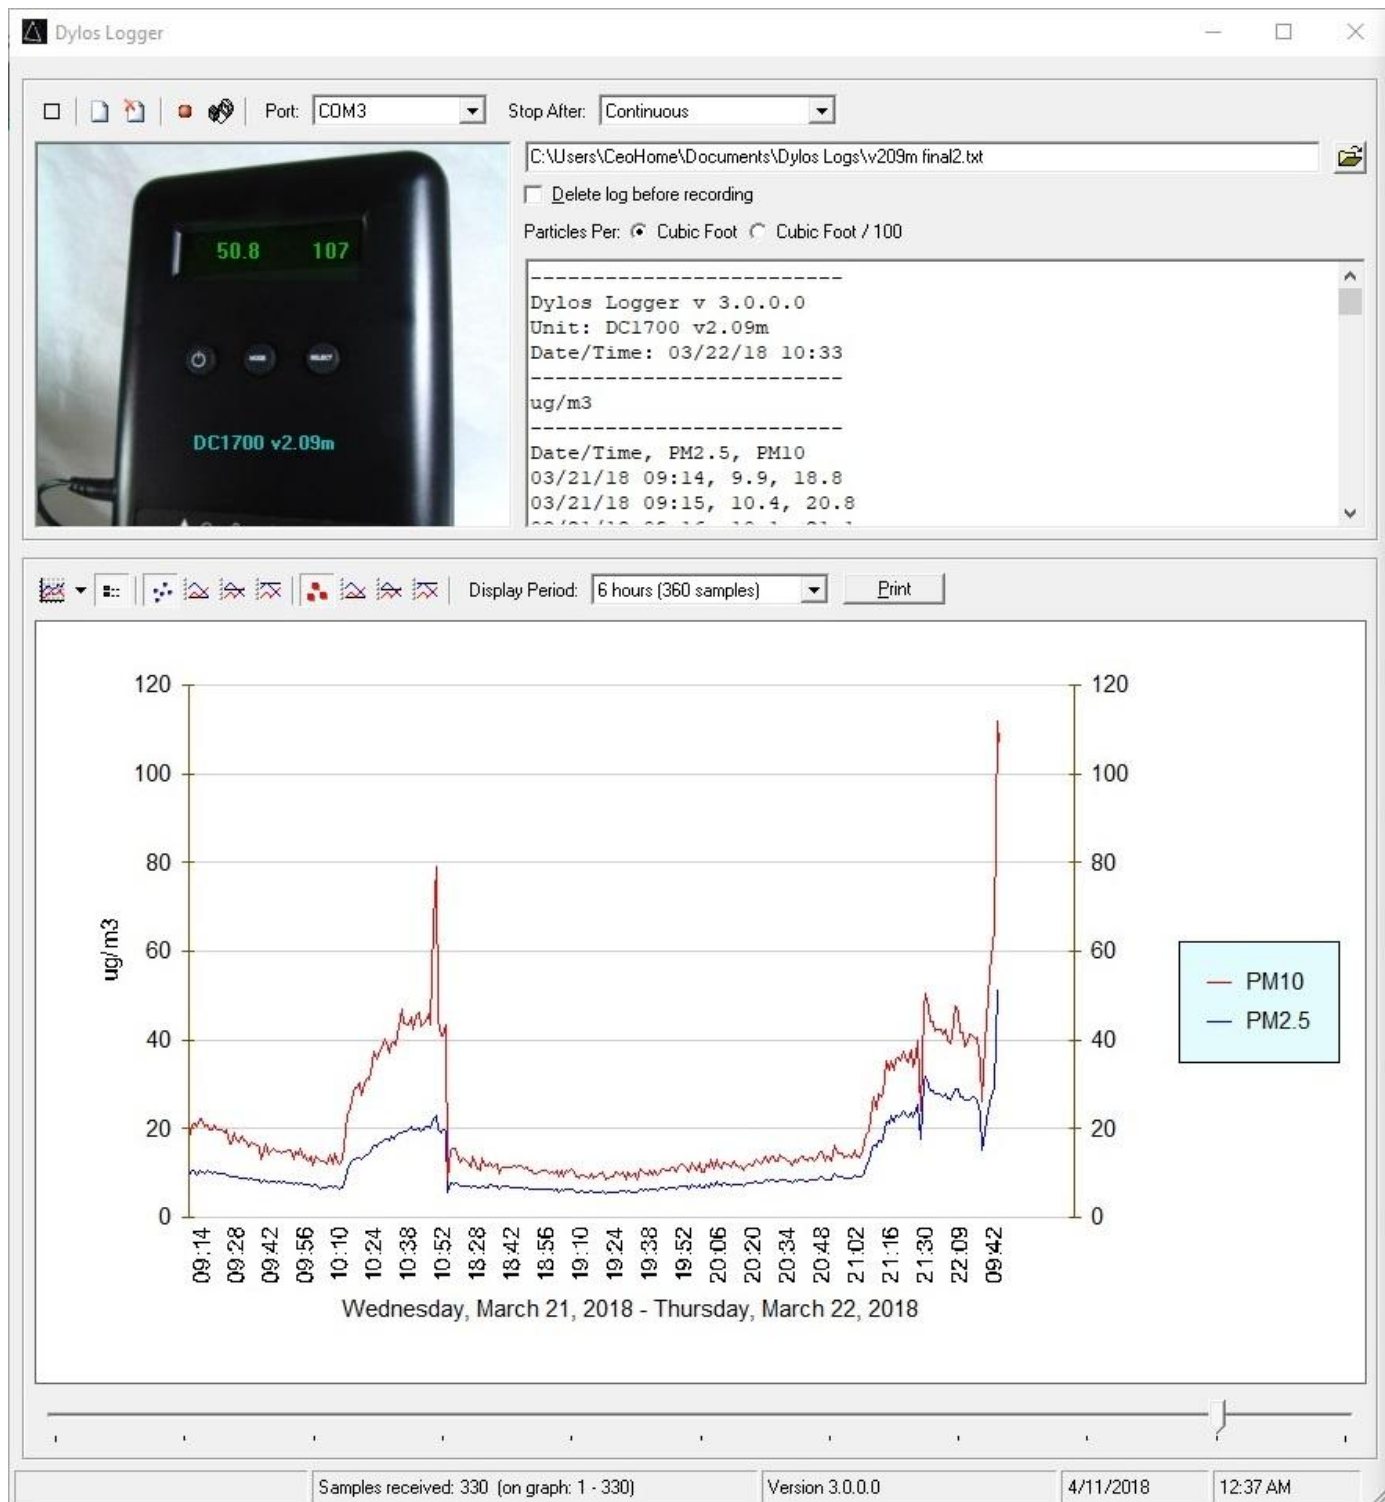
Dylos Logger

Port: COM3
Stop After: Continuous

C:\Users\CeoHome\Documents\Dylos Logs\v209m final2.txt

Delete log before recording

Particles Per: Cubic Foot Cubic Foot / 100

50.8 107

DC1700 v2.09m

-------------------------
Dylos Logger v 3.0.0.0
Unit: DC1700 v2.09m
Date/Time: 03/22/18 10:33
-------------------------
ug/m3
-------------------------
Date/Time, PM2.5, PM10
03/21/18 09:14, 9.9, 18.8
03/21/18 09:15, 10.4, 20.8

Display Period: 6 hours (360 samples)
Print

120
100
80
60
40
20
0

ug/m3

09:14 09:28 09:42 09:56 10:10 10:24 10:38 10:52 18:28 18:42 18:56 19:10 19:24 19:38 19:52 20:06 20:20 20:34 20:48 21:02 21:16 21:30 22:09 09:42

Wednesday, March 21, 2018 - Thursday, March 22, 2018

PM10
PM2.5

Samples received: 330 (on graph: 1 - 330)
Version 3.0.0.0
4/11/2018
12:37 AM